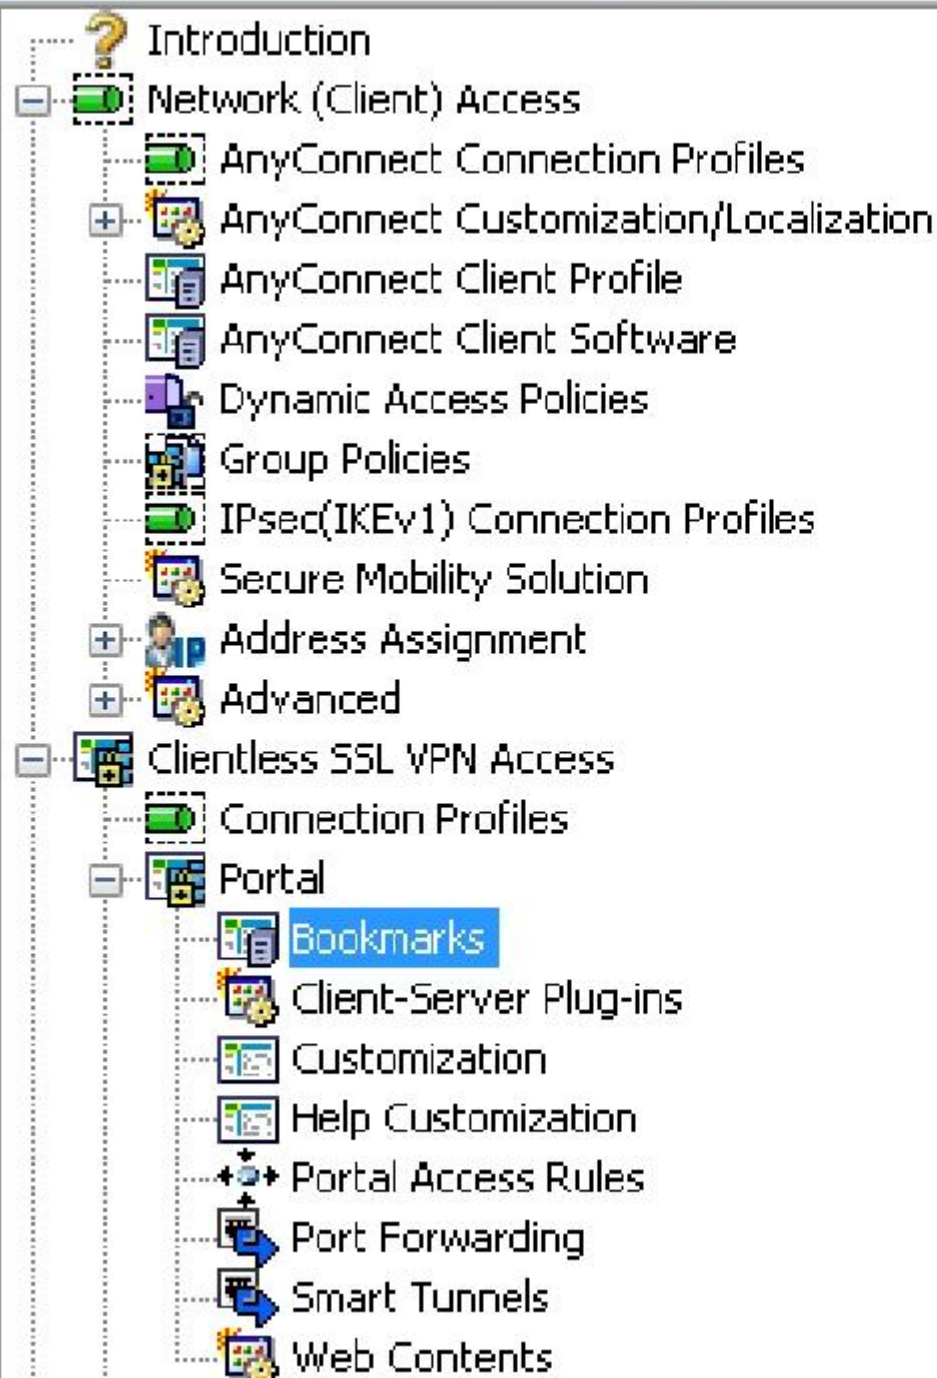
Introduction
Network (Client) Access
AnyConnect Connection Profiles
AnyConnect Customization/Localization
AnyConnect Client Profile
AnyConnect Client Software
Dynamic Access Policies
Group Policies
IPsec(IKEv1) Connection Profiles
Secure Mobility Solution
Address Assignment
Advanced
Clientless SSL VPN Access
Connection Profiles
Portal
Bookmarks
Client-Server Plug-ins
Customization
Help Customization
Portal Access Rules
Port Forwarding
Smart Tunnels
Web Contents